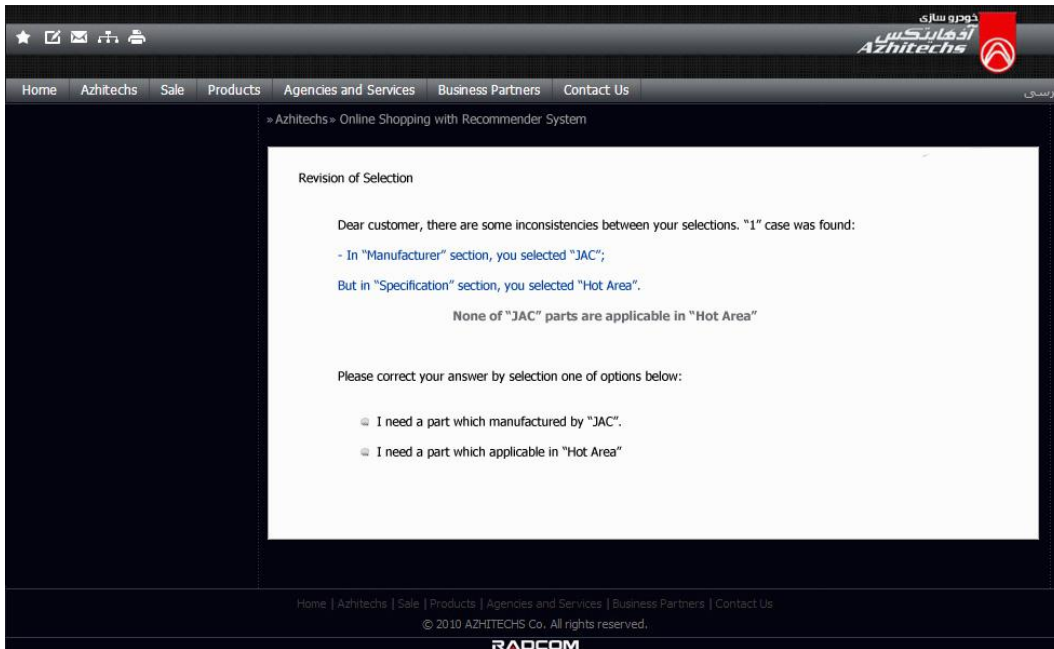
خودرو سازی
آذهایتکس
Azhitechs

Home | Azhitechs | Sale | Products | Agencies and Services | Business Partners | Contact Us

رسی

» Azhitechs » Online Shopping with Recommender System

Revision of Selection

Dear customer, there are some inconsistencies between your selections. "1" case was found:

- In "Manufacturer" section, you selected "JAC";

But in "Specification" section, you selected "Hot Area".

None of "JAC" parts are applicable in "Hot Area"

Please correct your answer by selection one of options below:

I need a part which manufactured by "JAC".

I need a part which applicable in "Hot Area"

Home | Azhitechs | Sale | Products | Agencies and Services | Business Partners | Contact Us

© 2010 AZHITECHS Co. All rights reserved.

RADCOM